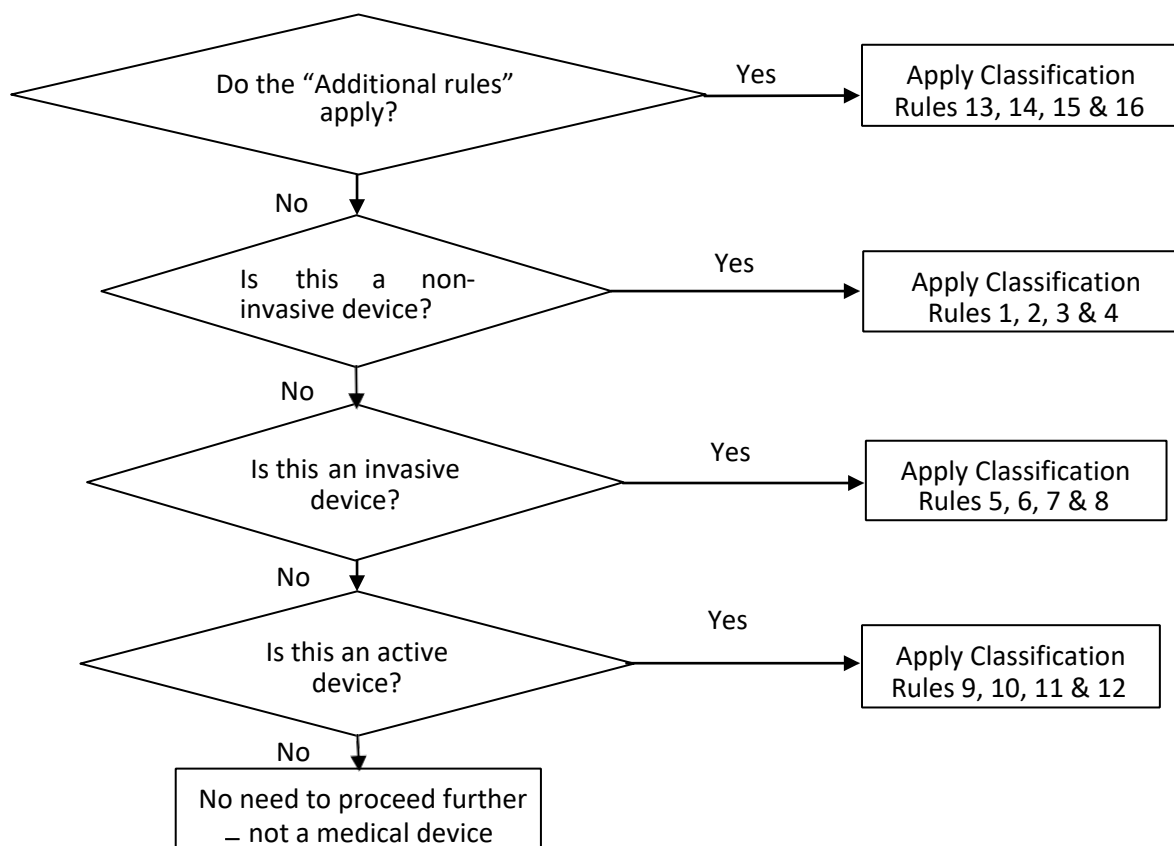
Do the “Additional rules” apply?

Yes

Apply Classification Rules 13, 14, 15 & 16

No

Is this a non-invasive device?

Yes

Apply Classification Rules 1, 2, 3 & 4

No

Is this an invasive device?

Yes

Apply Classification Rules 5, 6, 7 & 8

No

Is this an active device?

Yes

Apply Classification Rules 9, 10, 11 & 12

No

No need to proceed further – not a medical device